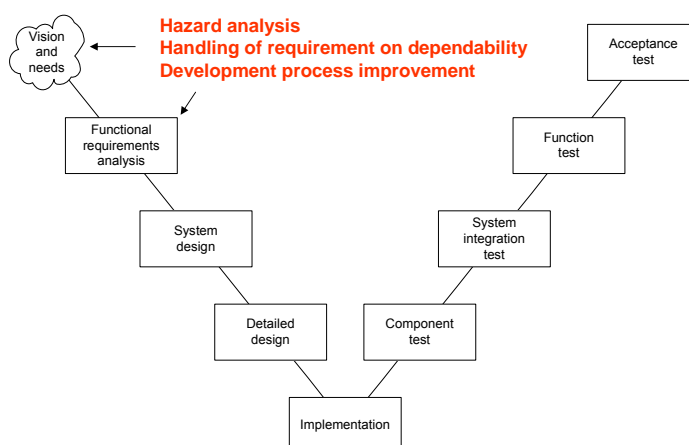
Vision and needs

Hazard analysis
Handling of requirement on dependability
Development process improvement

Acceptance test

Functional requirements analysis

Function test

System design

System integration test

Detailed design

Component test

Implementation